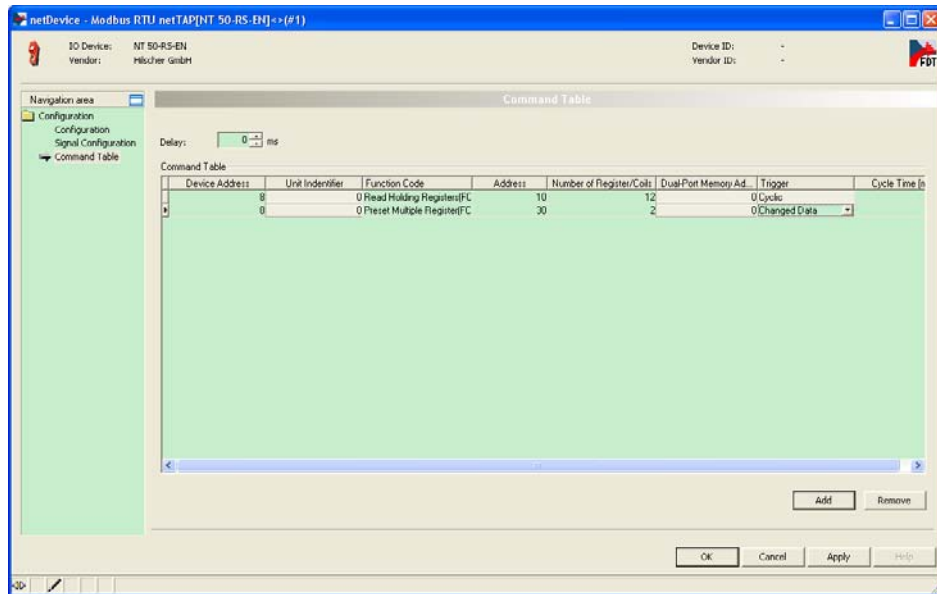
netDevice - Modbus RTU netTAP[NT 50-RS-EN]<>(#1)

IO Device: NT 50-RS-EN
Vendor: Hilscher GmbH

Device ID: -
Vendor ID: -

FDT

Navigation area
Configuration
Configuration
Signal Configuration
Command Table

Command Table

Delay: 0 ms

Command Table

| Device Address | Unit Indentifier | Function Code | Address | Number of Register/Coils | Dual-Port Memory Ad... | Trigger | Cycle Time [m |
|---|---|---|---|---|---|---|---|
| 8 | 0 | Read Holding Registers(FC | 10 | 12 | 0 | Cyclic | |
| 8 | 0 | Preset Multiple Register(FC | 30 | 2 | 0 | Changed Data | |

Add Remove

OK Cancel Apply Help